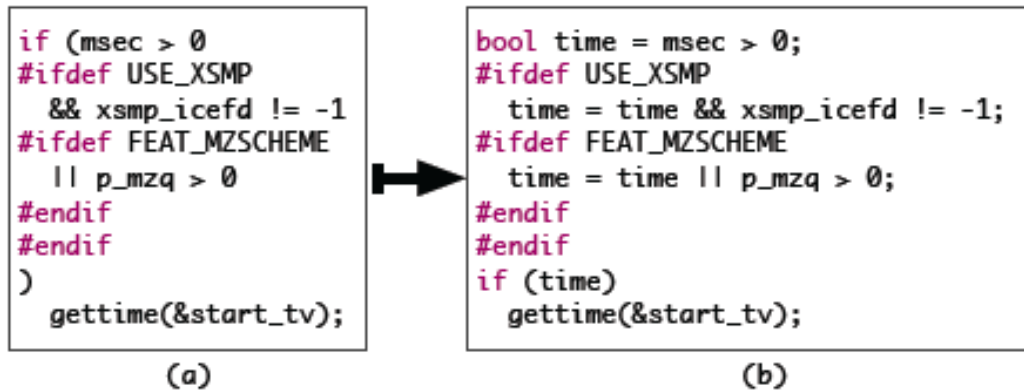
if (msec > 0
#ifdef USE_XSMP
  && xsmp_icefd != -1
#ifdef FEAT_MZSCHEME
  || p_mzq > 0
#endif
#endif
)
  gettime(&start_tv);

(a)

bool time = msec > 0;
#ifdef USE_XSMP
  time = time && xsmp_icefd != -1;
#ifdef FEAT_MZSCHEME
  time = time || p_mzq > 0;
#endif
#endif
if (time)
  gettime(&start_tv);

(b)